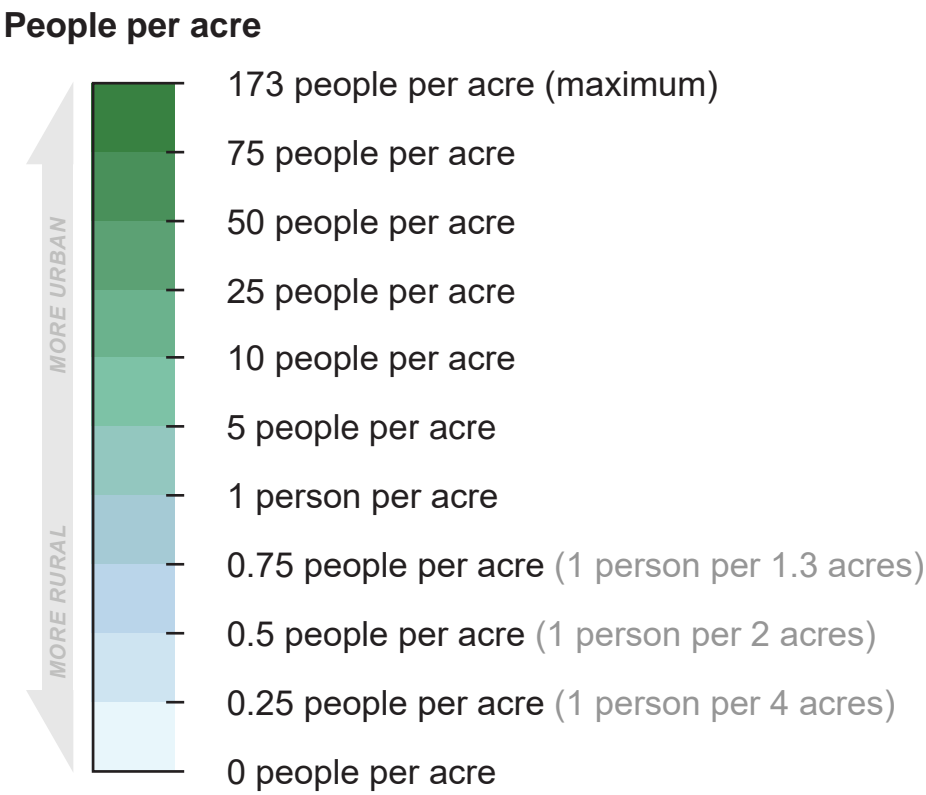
People per acre

MORE URBAN

MORE RURAL

173 people per acre (maximum)

75 people per acre

50 people per acre

25 people per acre

10 people per acre

5 people per acre

1 person per acre

0.75 people per acre (1 person per 1.3 acres)

0.5 people per acre (1 person per 2 acres)

0.25 people per acre (1 person per 4 acres)

0 people per acre